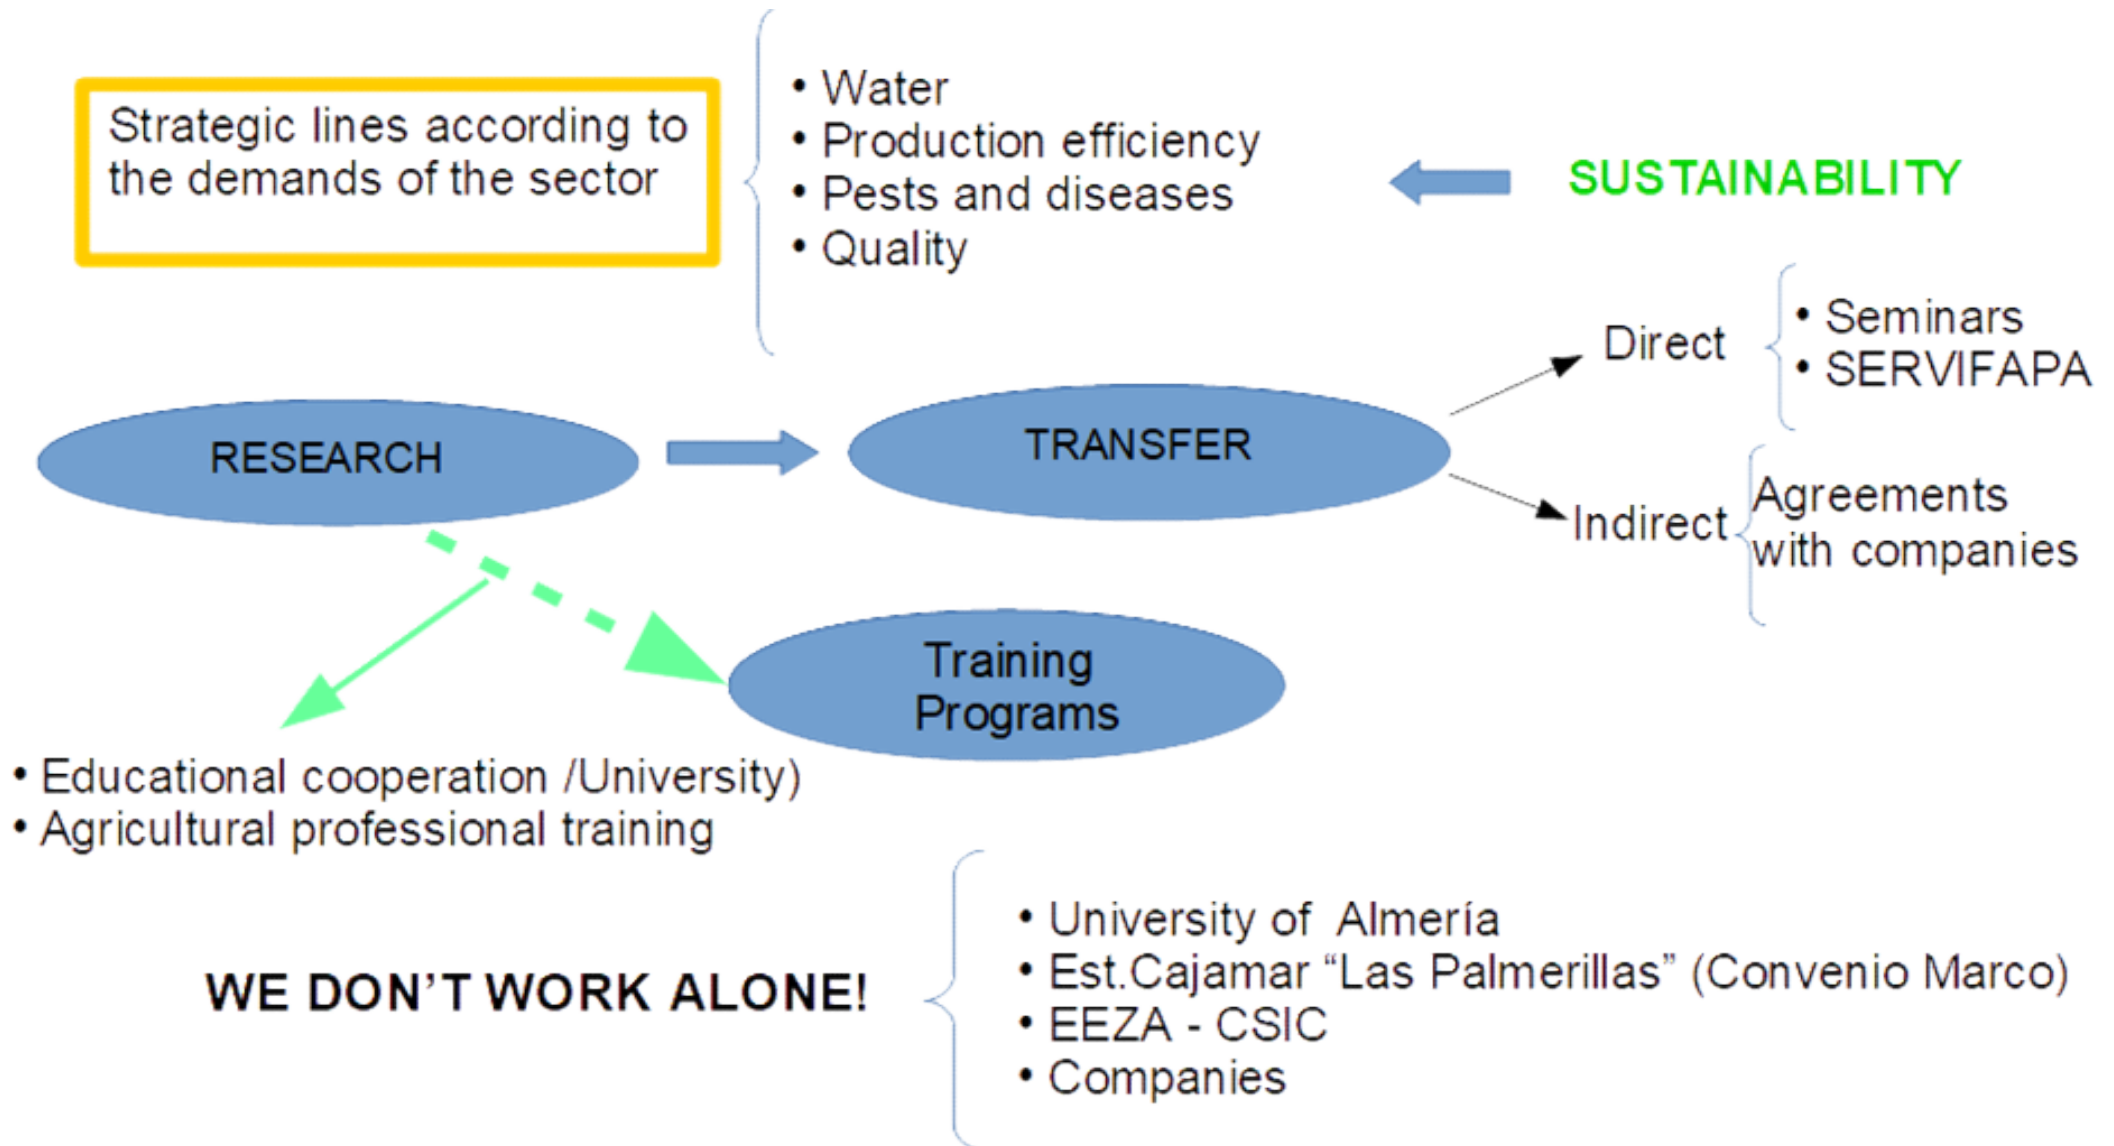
Strategic lines according to the demands of the sector

• Water
• Production efficiency
• Pests and diseases
• Quality

SUSTAINABILITY

RESEARCH

TRANSFER

Direct

• Seminars
• SERVIFAPA

Indirect

Agreements with companies

Training Programs

• Educational cooperation /University)
• Agricultural professional training

WE DON'T WORK ALONE!

• University of Almería
• Est.Cajamar "Las Palmerillas" (Convenio Marco)
• EEZA - CSIC
• Companies